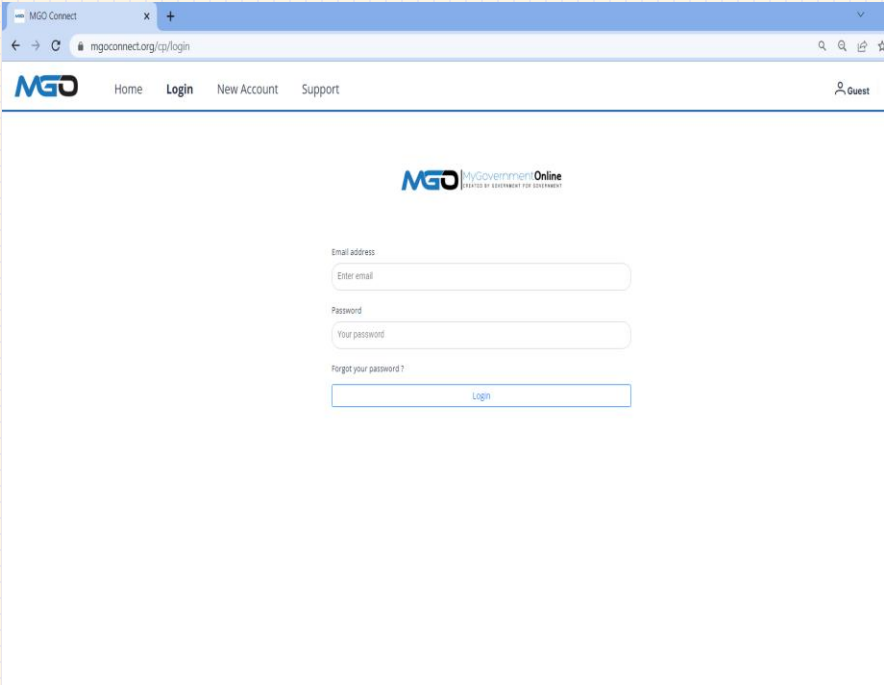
MGO Connect

mgoconnect.org/cp/login

MGO Home Login New Account Support

Guest

MGO MyGovernmentOnline
CREATED BY GOVERNMENT FOR GOVERNMENT

Email address

Enter email

Password

Your password

Forgot your password ?

Login